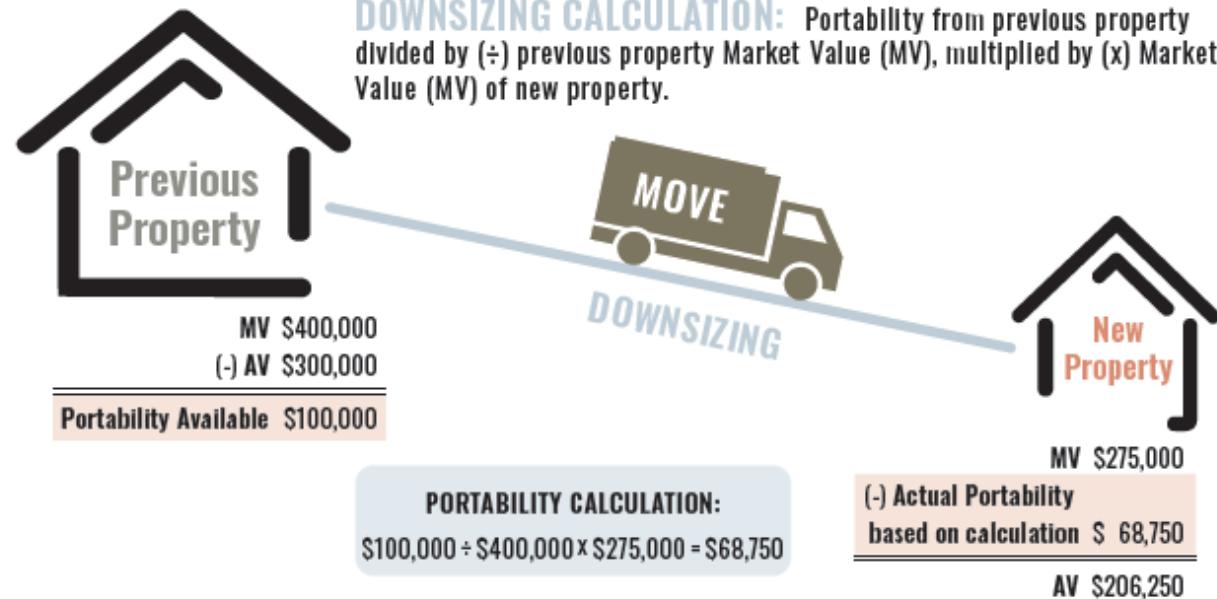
DOWNSIZING CALCULATION: Portability from previous property divided by (÷) previous property Market Value (MV), multiplied by (x) Market Value (MV) of new property.

Previous Property

MOVE

DOWNSIZING

MV $400,000
(-) AV $300,000

Portability Available $100,000

New Property

MV $275,000
(-) Actual Portability based on calculation $ 68,750

AV $206,250

PORTABILITY CALCULATION:
$\$100,000 \div \$400,000 \times \$275,000 = \$68,750$